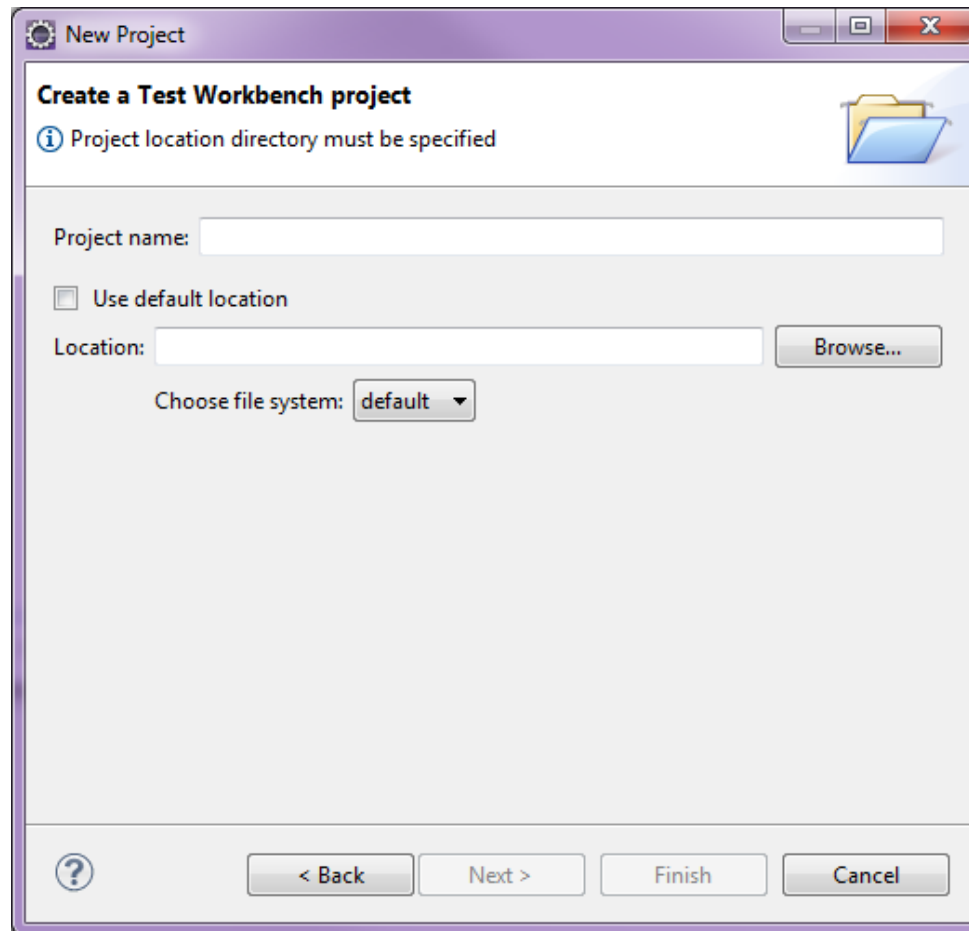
New Project

Create a Test Workbench project

Project location directory must be specified

Project name:

Use default location

Location:

Browse...

Choose file system: default

?

< Back

Next >

Finish

Cancel